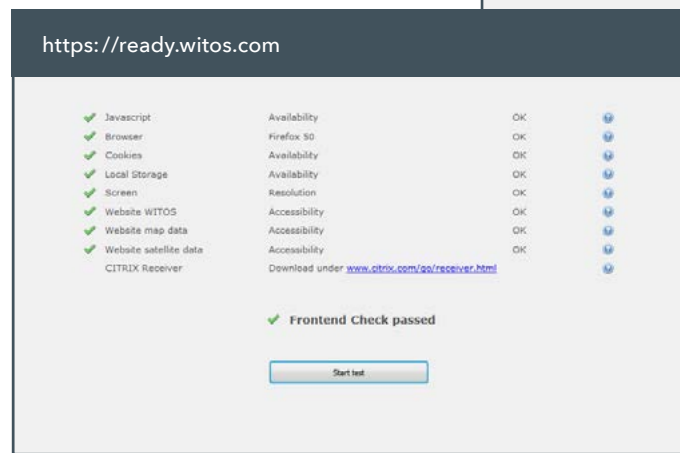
https://ready.witos.com

| | | |
|---|---|---|
| Javascript | Availability | OK |
| Browser | Firefox 50 | OK |
| Cookies | Availability | OK |
| Local Storage | Availability | OK |
| Screen | Resolution | OK |
| Website WITOS | Accessibility | OK |
| Website map data | Accessibility | OK |
| Website satellite data | Accessibility | OK |
| CITRIX Receiver | Download under www.citrix.com/go/receiver.html | |

Frontend Check passed

Start test